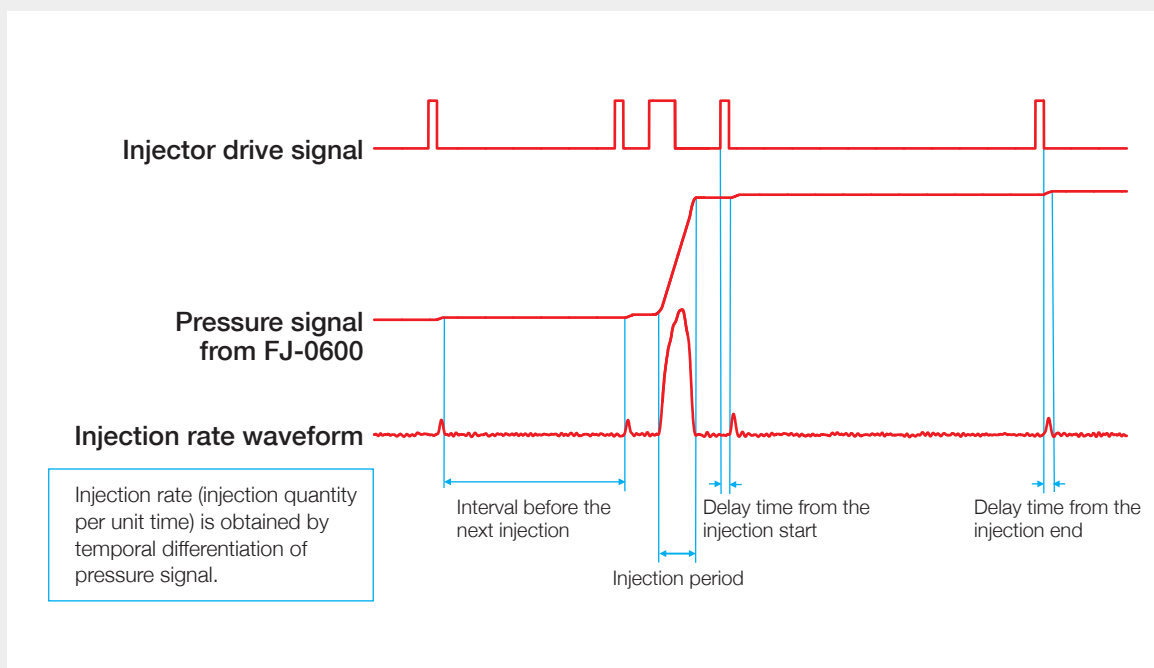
Injector drive signal

Pressure signal from FJ-0600

Injection rate waveform

Injection rate (injection quantity per unit time) is obtained by temporal differentiation of pressure signal.

Interval before the next injection

Delay time from the injection start

Delay time from the injection end

Injection period